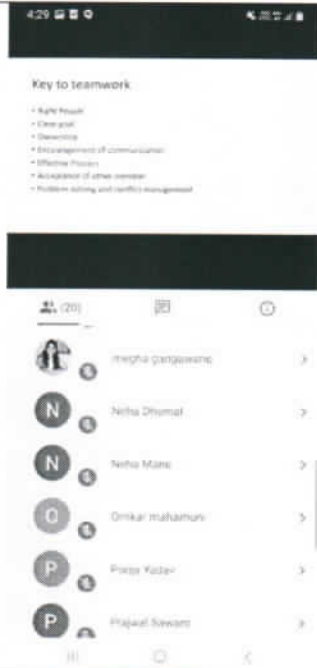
4:29

Key to teamwork

• Right People
• Clear goal
• Ownership
• Encouragement of communication
• Effective Process
• Acceptance of other member
• Problem solving and conflicts management

(20)

megha gangawane >

N Neha Dhumal >

N Neha Mane >

O Omkar mahamuni >

P Pooja Yadav >

P Prajwal Nawani >